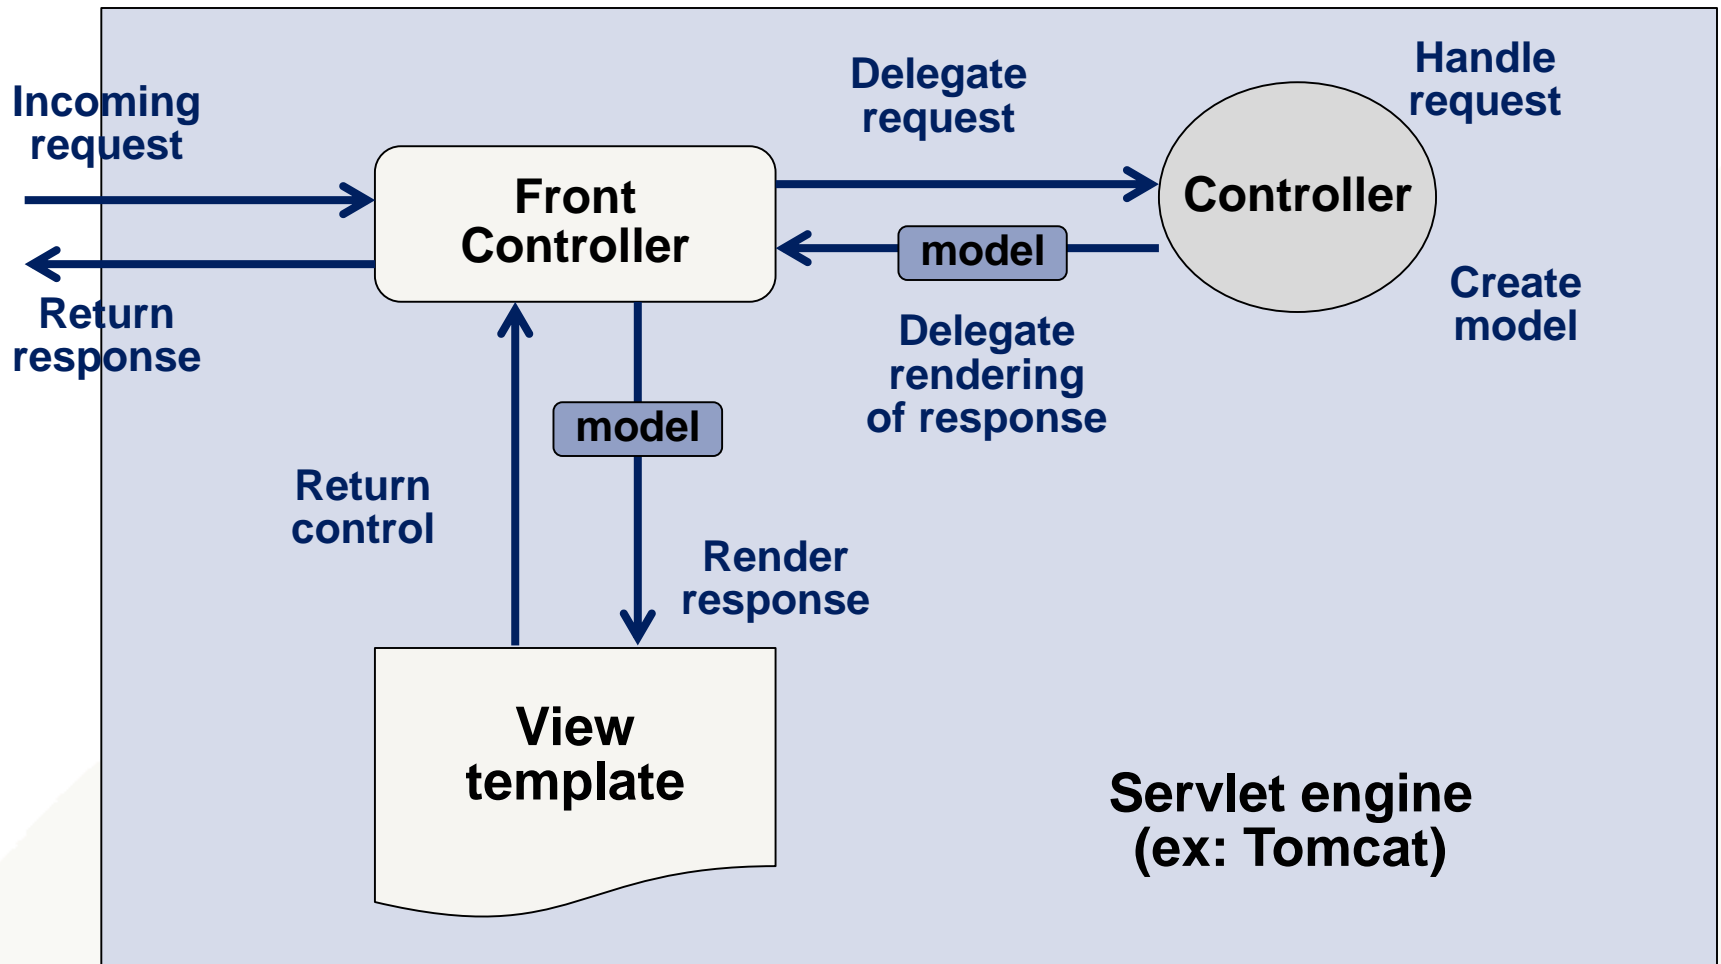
Incoming request

Return response

Front Controller

Delegate request

Handle request

Controller

model

Create model

Delegate rendering of response

model

Return control

Render response

View template

Servlet engine (ex: Tomcat)